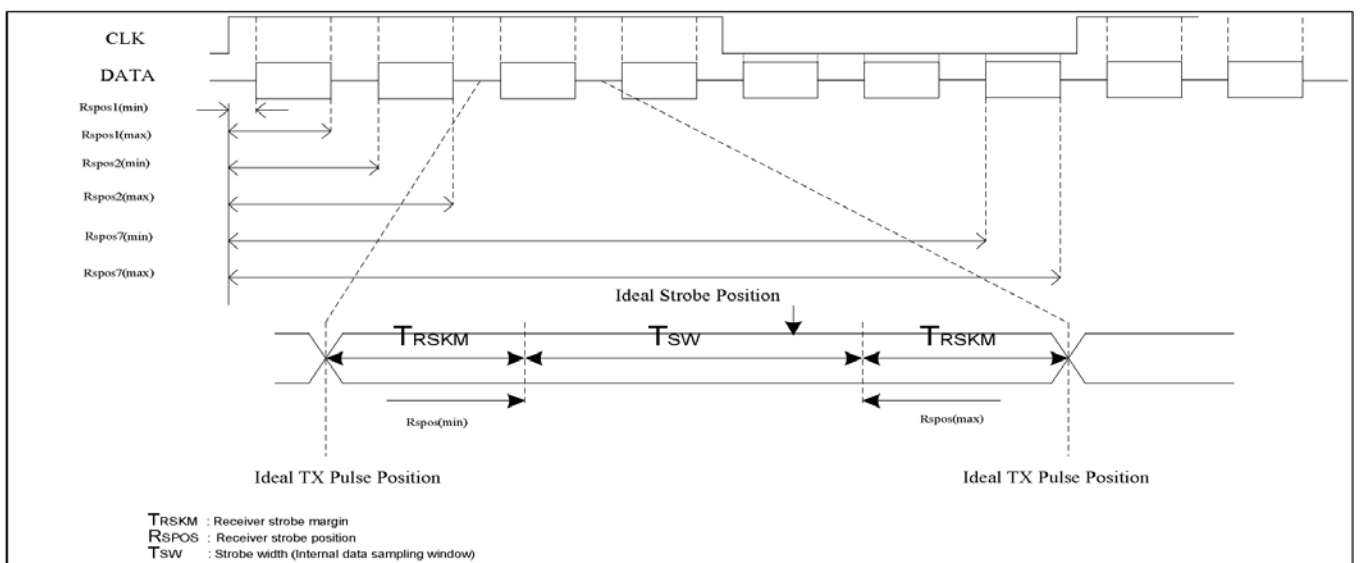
CLK

DATA

Rspos1(min)

Rspos1(max)

Rspos2(min)

Rspos2(max)

Rspos7(min)

Rspos7(max)

Ideal Strobe Position

TRSKM

TSW

TRSKM

Rspos(min)

Rspos(max)

Ideal TX Pulse Position

Ideal TX Pulse Position

TRSKM : Receiver strobe margin
RSPOS : Receiver strobe position
TSW : Strobe width (Internal data sampling window)